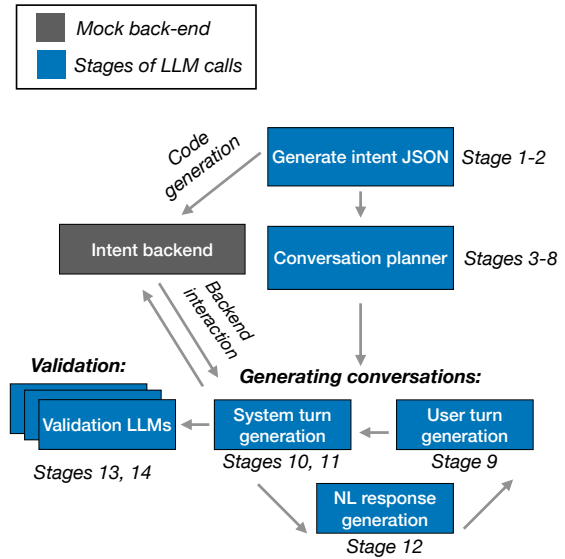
Mock back-end
Stages of LLM calls

Code generation
Generate intent JSON
Stage 1-2
Intent backend
Conversation planner
Stages 3-8
Backend interaction
Validation:
Generating conversations:
Validation LLMs
Stages 13, 14
System turn generation
Stages 10, 11
User turn generation
Stage 9
NL response generation
Stage 12